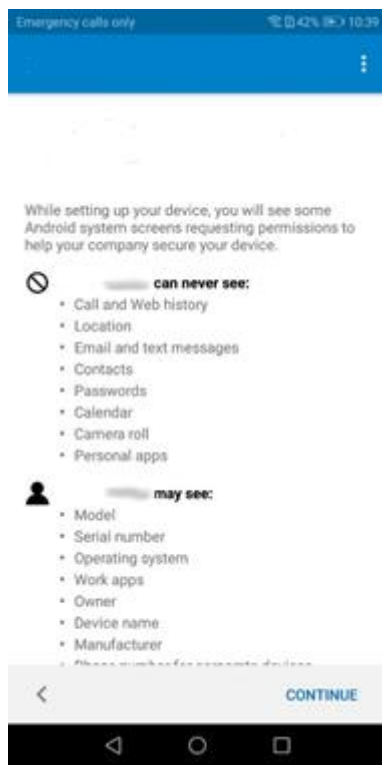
Emergency calls only

42% 10:39

While setting up your device, you will see some Android system screens requesting permissions to help your company secure your device.

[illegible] can never see:

- Call and Web history
- Location
- Email and text messages
- Contacts
- Passwords
- Calendar
- Camera roll
- Personal apps

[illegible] may see:

- Model
- Serial number
- Operating system
- Work apps
- Owner
- Device name
- Manufacturer
- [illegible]

CONTINUE